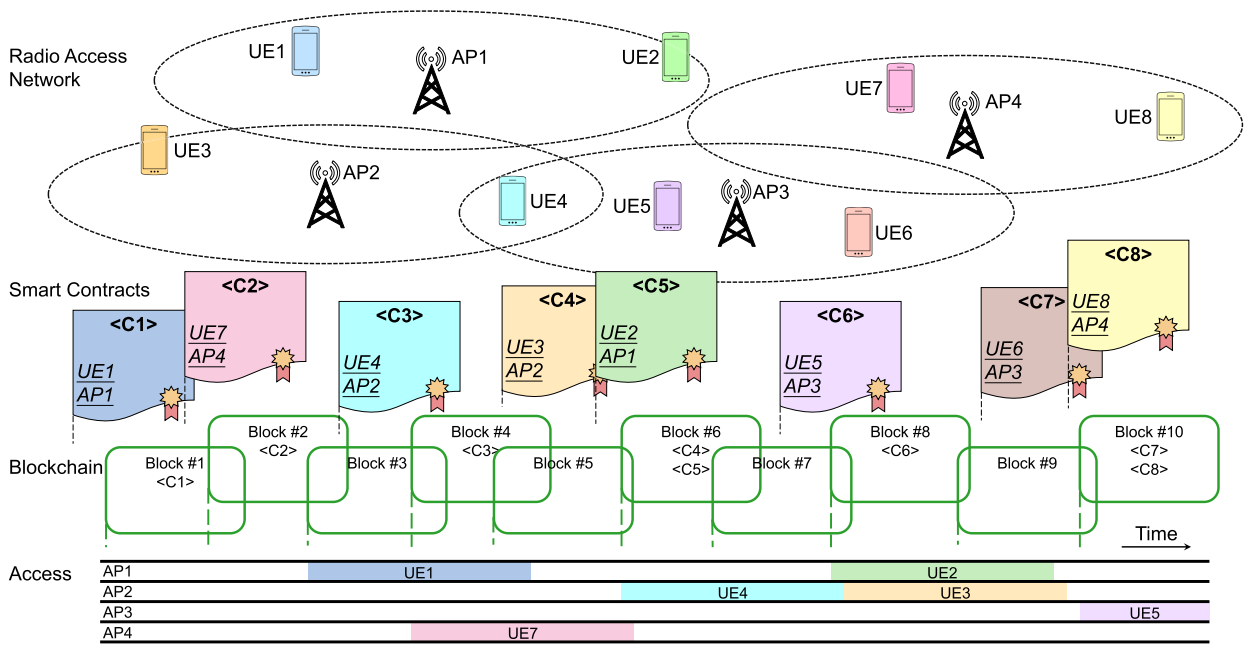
Radio Access Network

UE1
AP1
UE2
UE7
AP4
UE8
UE3
AP2
UE4
UE5
AP3
UE6

Smart Contracts

<C1>
UE1
AP1

<C2>
UE7
AP4

<C3>
UE4
AP2

<C4>
UE3
AP2

<C5>
UE2
AP1

<C6>
UE5
AP3

<C7>
UE6
AP3

<C8>
UE8
AP4

Blockchain

Block #1
<C1>

Block #2
<C2>

Block #3

Block #4
<C3>

Block #5

Block #6
<C4>
<C5>

Block #7

Block #8
<C6>

Block #9

Block #10
<C7>
<C8>

Time

Access

AP1 UE1 UE2
AP2 UE4 UE3
AP3 UE5
AP4 UE7